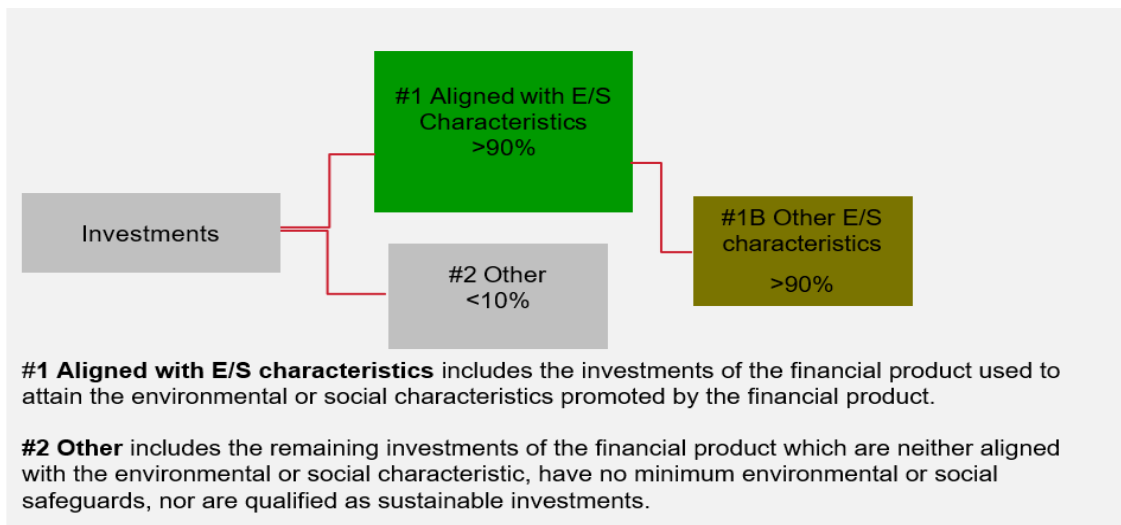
#1 Aligned with E/S Characteristics
>90%

Investments

#1B Other E/S characteristics

>90%

#2 Other
<10%

**#1 Aligned with E/S characteristics** includes the investments of the financial product used to attain the environmental or social characteristics promoted by the financial product.

**#2 Other** includes the remaining investments of the financial product which are neither aligned with the environmental or social characteristic, have no minimum environmental or social safeguards, nor are qualified as sustainable investments.